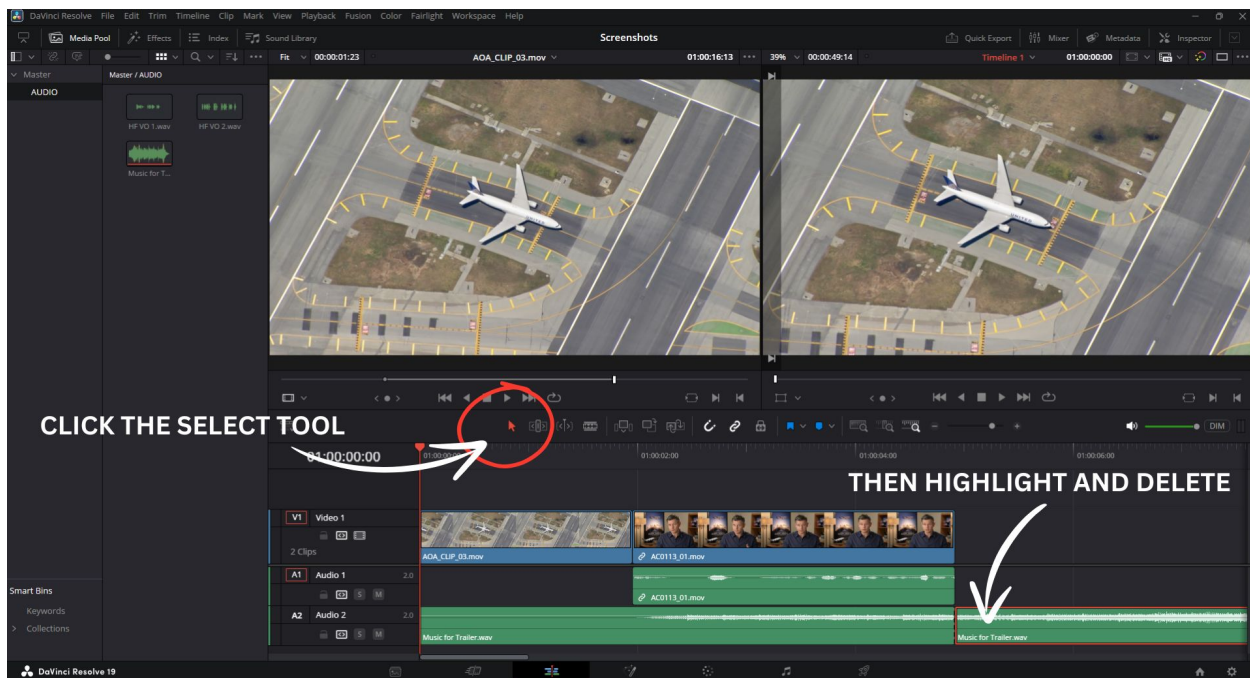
DaVinci Resolve File Edit Trim Timeline Clip Mark View Playback Fusion Color Fairlight Workspace Help

Media Pool Effects Index Sound Library Screenshots Quick Export Mixer Metadata Inspector

Fit 00:00:01:23 AOA_CLIP_03.mov 01:00:16:13 39% 00:00:49:14 Timeline 1 01:00:00:00

Master
AUDIO
Master / AUDIO
HF VO 1.wav
HF VO 2.wav
Music for T...

CLICK THE SELECT TOOL

01:00:00:00
01:00:00:00
01:00:02:00
01:00:04:00
01:00:06:00

THEN HIGHLIGHT AND DELETE

DIM

V1 Video 1
2 Clips
AOA_CLIP_03.mov
AC0113_01.mov

A1 Audio 1 2.0
AC0113_01.mov

A2 Audio 2 2.0
Music for Trailer.wav
Music for Trailer.wav

Smart Bins
Keywords
Collections

DaVinci Resolve 19